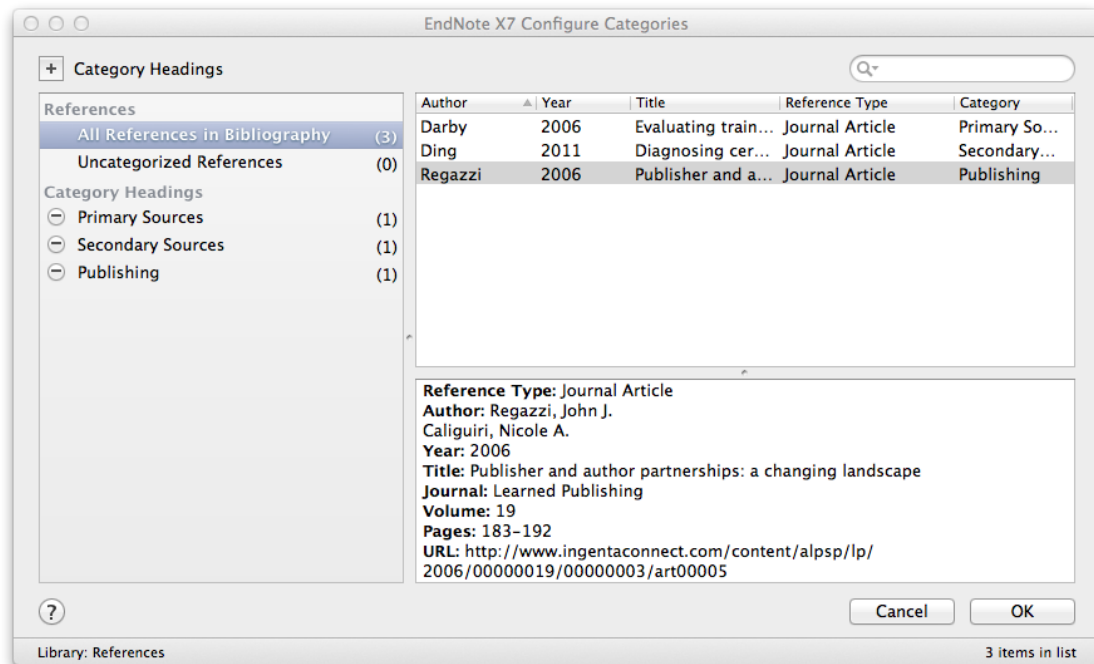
EndNote X7 Configure Categories

+ Category Headings

References
All References in Bibliography (3)
Uncategorized References (0)
Category Headings
Primary Sources (1)
Secondary Sources (1)
Publishing (1)

| Author | Year | Title | Reference Type | Category |
|---|---|---|---|---|
| Darby | 2006 | Evaluating train… | Journal Article | Primary So… |
| Ding | 2011 | Diagnosing cer… | Journal Article | Secondary… |
| Regazzi | 2006 | Publisher and a… | Journal Article | Publishing |

**Reference Type:** Journal Article
**Author:** Regazzi, John J.
Caliguiri, Nicole A.
**Year:** 2006
**Title:** Publisher and author partnerships: a changing landscape
**Journal:** Learned Publishing
**Volume:** 19
**Pages:** 183–192
**URL:** http://www.ingentaconnect.com/content/alpsp/lp/2006/00000019/00000003/art00005

?
Cancel
OK

Library: References
3 items in list